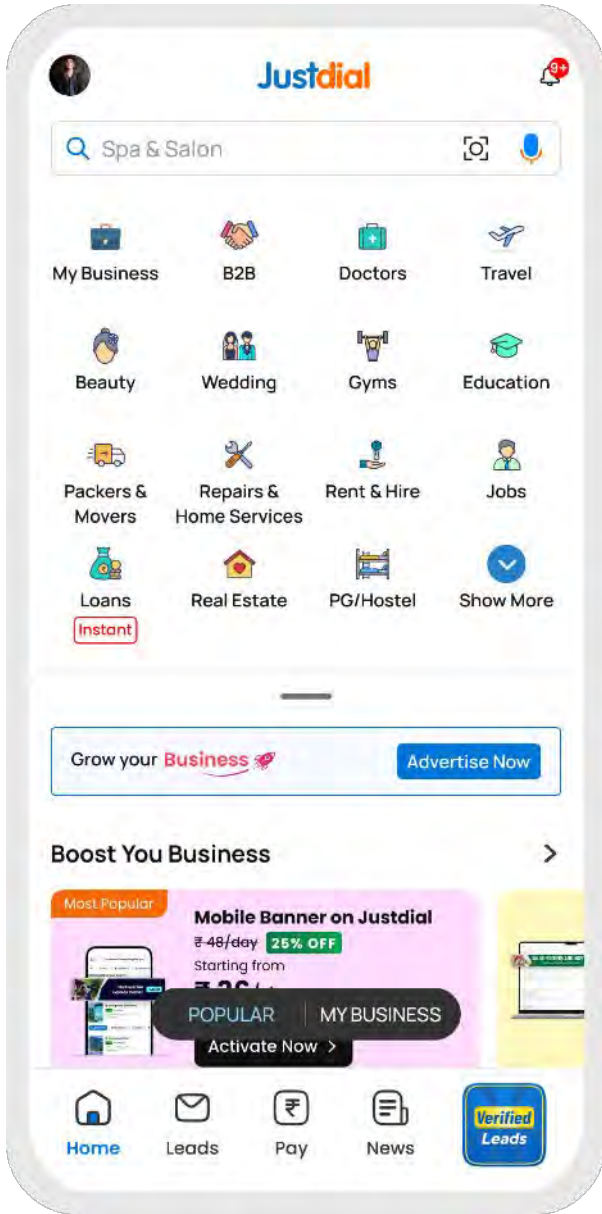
Justdial

9+

Spa & Salon

My Business
B2B
Doctors
Travel

Beauty
Wedding
Gyms
Education

Packers & Movers
Repairs & Home Services
Rent & Hire
Jobs

Loans
Instant
Real Estate
PG/Hostel
Show More

Grow your Business
Advertise Now

Boost You Business

Most Popular
Mobile Banner on Justdial
₹ 48/day 25% OFF
Starting from
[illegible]

POPULAR
MY BUSINESS

Activate Now

Home
Leads
Pay
News
Verified Leads